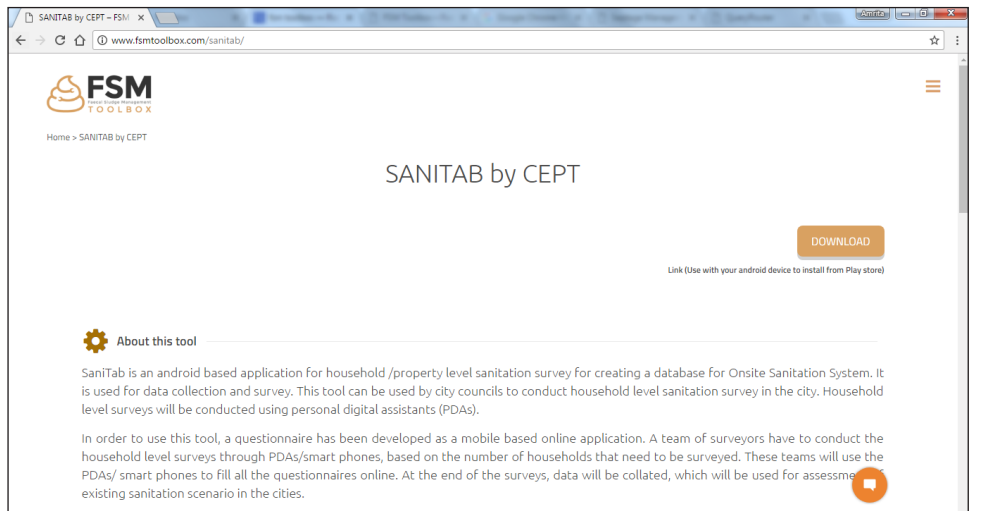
SANITAB by CEPT – FSM ×

Amrita

www.fsmtoolbox.com/sanitab/

FSM
Faecal Sludge Management
TOOLBOX

Home > SANITAB by CEPT

SANITAB by CEPT

DOWNLOAD

Link (Use with your android device to install from Play store)

About this tool

SaniTab is an android based application for household /property level sanitation survey for creating a database for Onsite Sanitation System. It is used for data collection and survey. This tool can be used by city councils to conduct household level sanitation survey in the city. Household level surveys will be conducted using personal digital assistants (PDAs).

In order to use this tool, a questionnaire has been developed as a mobile based online application. A team of surveyors have to conduct the household level surveys through PDAs/smart phones, based on the number of households that need to be surveyed. These teams will use the PDAs/ smart phones to fill all the questionnaires online. At the end of the surveys, data will be collated, which will be used for assessme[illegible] existing sanitation scenario in the cities.